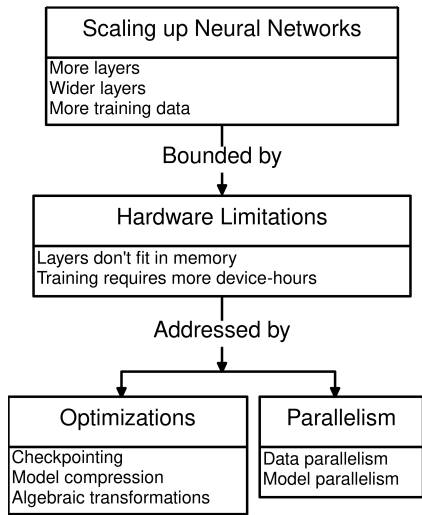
Scaling up Neural Networks

More layers
Wider layers
More training data

Bounded by

Hardware Limitations

Layers don't fit in memory
Training requires more device-hours

Addressed by

Optimizations

Checkpointing
Model compression
Algebraic transformations

Parallelism

Data parallelism
Model parallelism